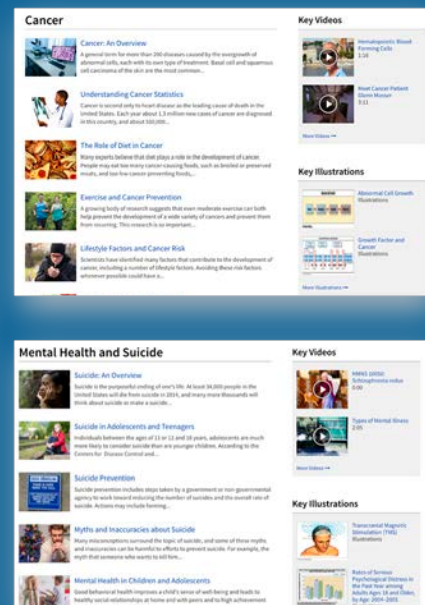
Cancer

Cancer: An Overview
A general term for more than 200 diseases caused by the overgrowth of abnormal cells, each with its own type of treatment. Basal cell and squamous cell carcinoma of the skin are the most common...

Understanding Cancer Statistics
Cancer is second only to heart disease as the leading cause of death in the United States. Each year about 1.3 million new cases of cancer are diagnosed in this country, and about 500,000...

The Role of Diet in Cancer
Many experts believe that diet plays a role in the development of cancer. People may eat too many cancer causing foods, such as broiled or preserved meats, and too few cancer preventing foods,...

Exercise and Cancer Prevention
A growing body of research suggests that even moderate exercise can both help prevent the development of a wide variety of cancers and prevent them from recurring. This research is so important...

Lifestyle Factors and Cancer Risk
Scientists have identified many factors that contribute to the development of cancer, including a number of lifestyle factors. Avoiding these risk factors whenever possible could have a...

Key Videos

Hematopoietic Blood Forming Cells
1:16

Meet Cancer Patient Glenn Mosser
3:11

More Videos →

Key Illustrations

Abnormal Cell Growth
Illustrations

Growth Factor and Cancer
Illustrations

More Illustrations →

Mental Health and Suicide

Suicide: An Overview
Suicide is the purposeful ending of one's life. At least 34,000 people in the United States will die from suicide in 2014, and many more thousands will think about suicide or make a suicide...

Suicide in Adolescents and Teenagers
Individuals between the ages of 11 or 12 and 18 years, adolescents are much more likely to consider suicide than are younger children. According to the Centers for Disease Control and...

Suicide Prevention
Suicide prevention includes steps taken by a government or non-governmental agency to work toward reducing the number of suicides and the overall rate of suicide. Actions may include forming...

Myths and Inaccuracies about Suicide
Many misconceptions surround the topic of suicide, and some of those myths and inaccuracies can be harmful to efforts to prevent suicide. For example, the myth that someone who wants to kill him...

Mental Health in Children and Adolescents
Good behavioral health improves a child's sense of well-being and leads to healthy social relationships at home and with peers and to high achievement

Key Videos

MMNS 10050 Schizophrenia index
0:00

Types of Mental Illness
2:05

More Videos →

Key Illustrations

Transcranial Magnetic Stimulation (TMS)
Illustrations

Rates of Serious Psychological Distress in the Past Year among Adults Ages 18 and Older, by Age: 2004-2005